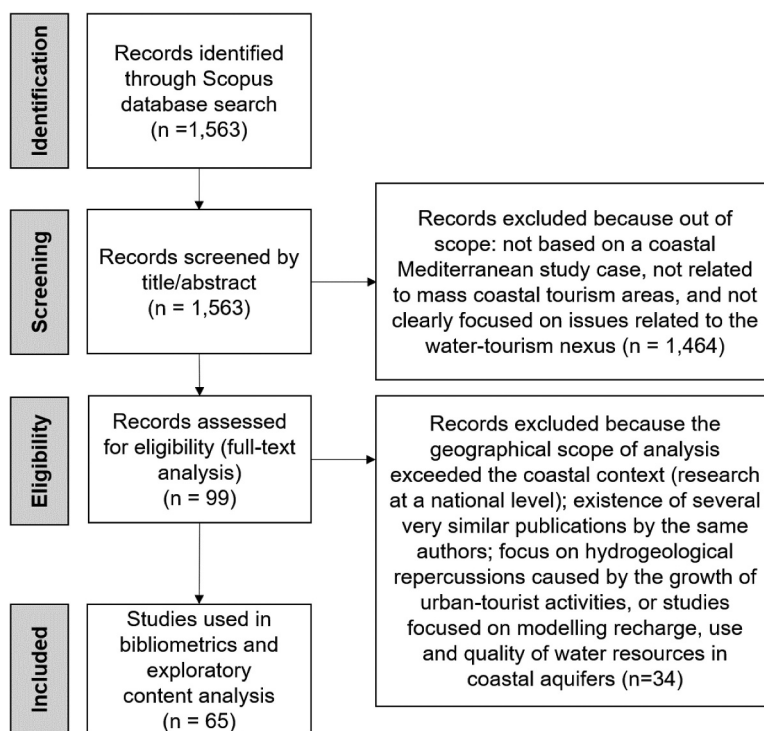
Identification

Records identified through Scopus database search (n =1,563)

Screening

Records screened by title/abstract (n = 1,563)

Records excluded because out of scope: not based on a coastal Mediterranean study case, not related to mass coastal tourism areas, and not clearly focused on issues related to the water-tourism nexus (n = 1,464)

Eligibility

Records assessed for eligibility (full-text analysis) (n = 99)

Records excluded because the geographical scope of analysis exceeded the coastal context (research at a national level); existence of several very similar publications by the same authors; focus on hydrogeological repercussions caused by the growth of urban-tourist activities, or studies focused on modelling recharge, use and quality of water resources in coastal aquifers (n=34)

Included

Studies used in bibliometrics and exploratory content analysis (n = 65)